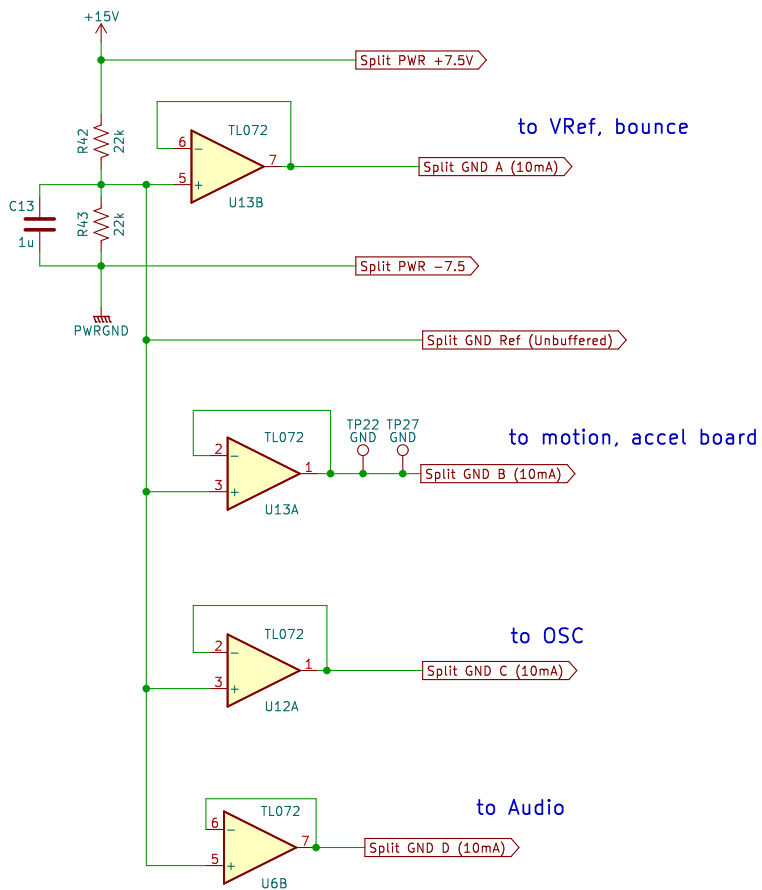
+15V
Split PWR +7.5V
R42 22k
6
TL072
7
5
U13B
to VRef, bounce
Split GND A (10mA)
C13 1u
R43 22k
Split PWR −7.5
PWRGND
Split GND Ref (Unbuffered)
TP22 GND
TP27 GND
to motion, accel board
2
TL072
1
3
U13A
Split GND B (10mA)
to OSC
2
TL072
1
3
U12A
Split GND C (10mA)
to Audio
6
TL072
7
5
U6B
Split GND D (10mA)